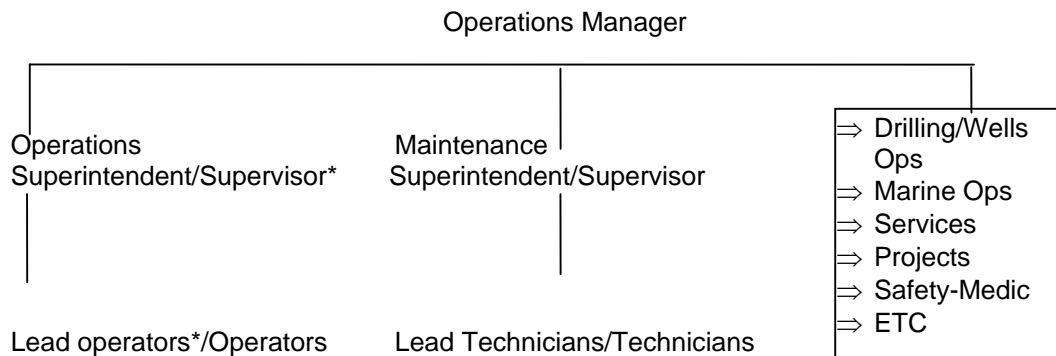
Operations Manager

Operations Superintendent/Supervisor*

Lead operators*/Operators

Maintenance Superintendent/Supervisor

Lead Technicians/Technicians

$\Rightarrow$ Drilling/Wells Ops
$\Rightarrow$ Marine Ops
$\Rightarrow$ Services
$\Rightarrow$ Projects
$\Rightarrow$ Safety-Medic
$\Rightarrow$ ETC